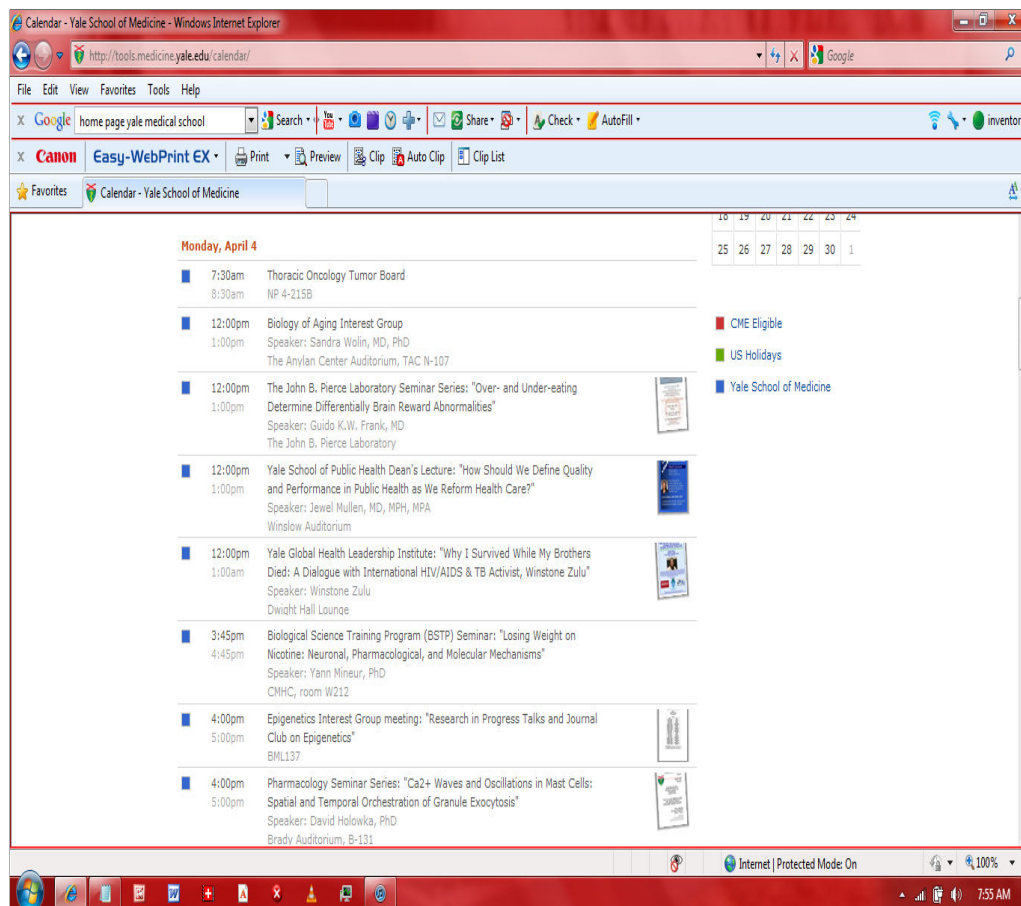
Calendar - Yale School of Medicine - Windows Internet Explorer

http://tools.medicine.yale.edu/calendar/

Google

File Edit View Favorites Tools Help

Google home page yale medical school Search Share Check AutoFill inventor

Canon Easy-WebPrint EX Print Preview Clip Auto Clip Clip List

Favorites Calendar - Yale School of Medicine

| 18 | 19 | 20 | 21 | 22 | 23 | 24 |
|---|---|---|---|---|---|---|
| 25 | 26 | 27 | 28 | 29 | 30 | 1 |

CME Eligible

US Holidays

Yale School of Medicine

Monday, April 4

7:30am 8:30am Thoracic Oncology Tumor Board NP 4-215B

12:00pm 1:00pm Biology of Aging Interest Group Speaker: Sandra Wolin, MD, PhD The Anylan Center Auditorium, TAC N-107

12:00pm 1:00pm The John B. Pierce Laboratory Seminar Series: "Over- and Under-eating Determine Differentially Brain Reward Abnormalities" Speaker: Guido K.W. Frank, MD The John B. Pierce Laboratory

12:00pm 1:00pm Yale School of Public Health Dean's Lecture: "How Should We Define Quality and Performance in Public Health as We Reform Health Care?" Speaker: Jewel Mullen, MD, MPH, MPA Winslow Auditorium

12:00pm 1:00am Yale Global Health Leadership Institute: "Why I Survived While My Brothers Died: A Dialogue with International HIV/AIDS & TB Activist, Winstone Zulu" Speaker: Winstone Zulu Dwight Hall Lounge

3:45pm 4:45pm Biological Science Training Program (BSTP) Seminar: "Losing Weight on Nicotine: Neuronal, Pharmacological, and Molecular Mechanisms" Speaker: Yann Mineur, PhD CMHC, room W212

4:00pm 5:00pm Epigenetics Interest Group meeting: "Research in Progress Talks and Journal Club on Epigenetics" BML137

4:00pm 5:00pm Pharmacology Seminar Series: "Ca2+ Waves and Oscillations in Mast Cells: Spatial and Temporal Orchestration of Granule Exocytosis" Speaker: David Holowka, PhD Brady Auditorium, B-131

Internet | Protected Mode: On 100%

7:55 AM